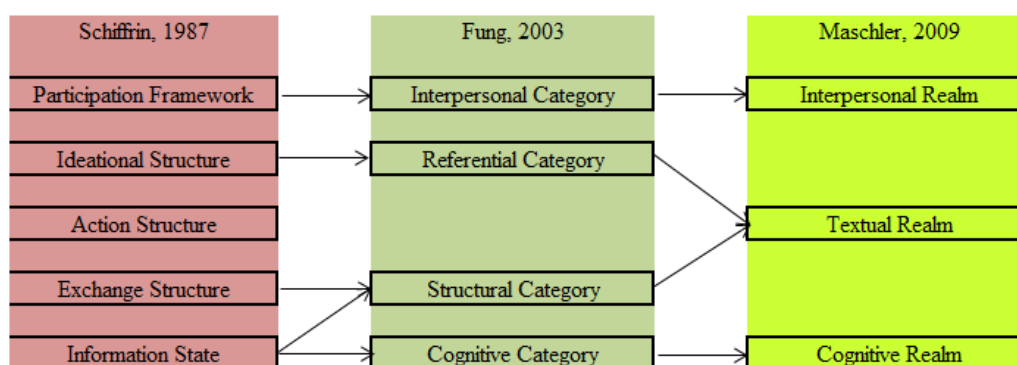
Schiffrin, 1987

Participation Framework

Ideational Structure

Action Structure

Exchange Structure

Information State

Fung, 2003

Interpersonal Category

Referential Category

Structural Category

Cognitive Category

Maschler, 2009

Interpersonal Realm

Textual Realm

Cognitive Realm